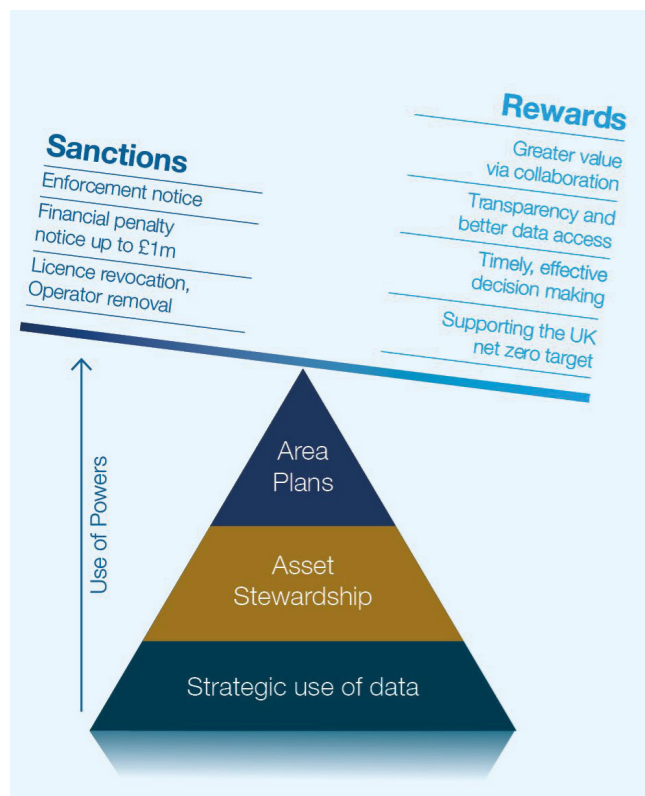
Sanctions
Enforcement notice
Financial penalty notice up to £1m
Licence revocation, Operator removal

Rewards
Greater value via collaboration
Transparency and better data access
Timely, effective decision making
Supporting the UK net zero target

Use of Powers

Area Plans
Asset Stewardship
Strategic use of data